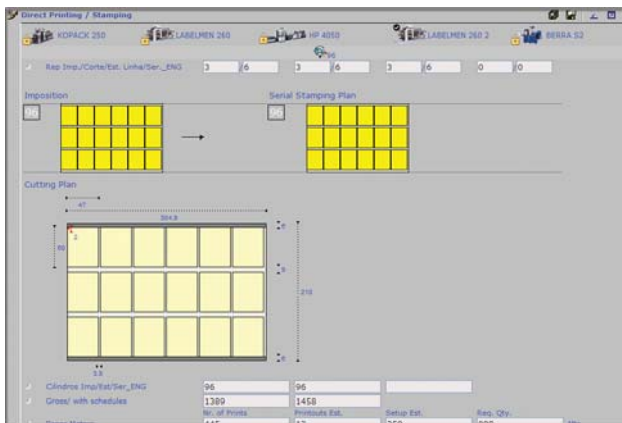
Direct Printing / Stamping

KOPACK 250
LABELMEN 260
HP 4050
LABELMEN 260 2
BERRA S2

96

Rep Imp./Corte/Est. Linha/Ser._ENG
3
6
3
6
3
6
0
0

Imposition
96

Serial Stamping Plan
96

Cutting Plan

47
304.9
60
2
6
5
210
6
3.5

Cilindros Imp/Est/Ser_ENG
96
96

Gross/ with schedules
1389
1458

Nr. of Prints
Printouts Est.
Setup Est.
Req. Qty.